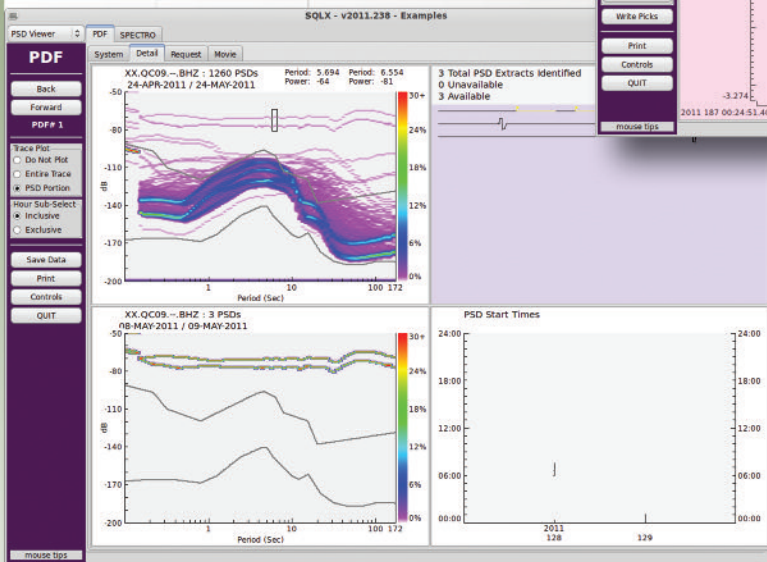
SQLX - v2011.238 - Examples

PSD Viewer
PDF
SPECTRO
System
Detail
Request
Movie

PDF
Back
Forward
PDF# 1
Trace Plot
Do Not Plot
Entire Trace
PSD Portion
Hour Sub-Select
Inclusive
Exclusive
Save Data
Print
Controls
QUIT
mouse tips

XX.QC09.--.BHZ : 1260 PSDs
24-APR-2011 / 24-MAY-2011
Period: 5.694
Power: -64
Period: 6.554
Power: -81
-50
-80
-110
-140
-170
-200
dB
1
10
100 172
Period (Sec)
30+
24%
18%
12%
6%
0%

3 Total PSD Extracts Identified
0 Unavailable
3 Available

Write Picks
Print
Controls
QUIT
mouse tips
-3.274
2011 187 00:24:51.4

XX.QC09.--.BHZ : 3 PSDs
08-MAY-2011 / 09-MAY-2011
-50
-80
-110
-140
-170
-200
dB
1
10
100 172
Period (Sec)
30+
24%
18%
12%
6%
0%

PSD Start Times
24:00
18:00
12:00
06:00
00:00
2011
128
129
24:00
18:00
12:00
06:00
00:00